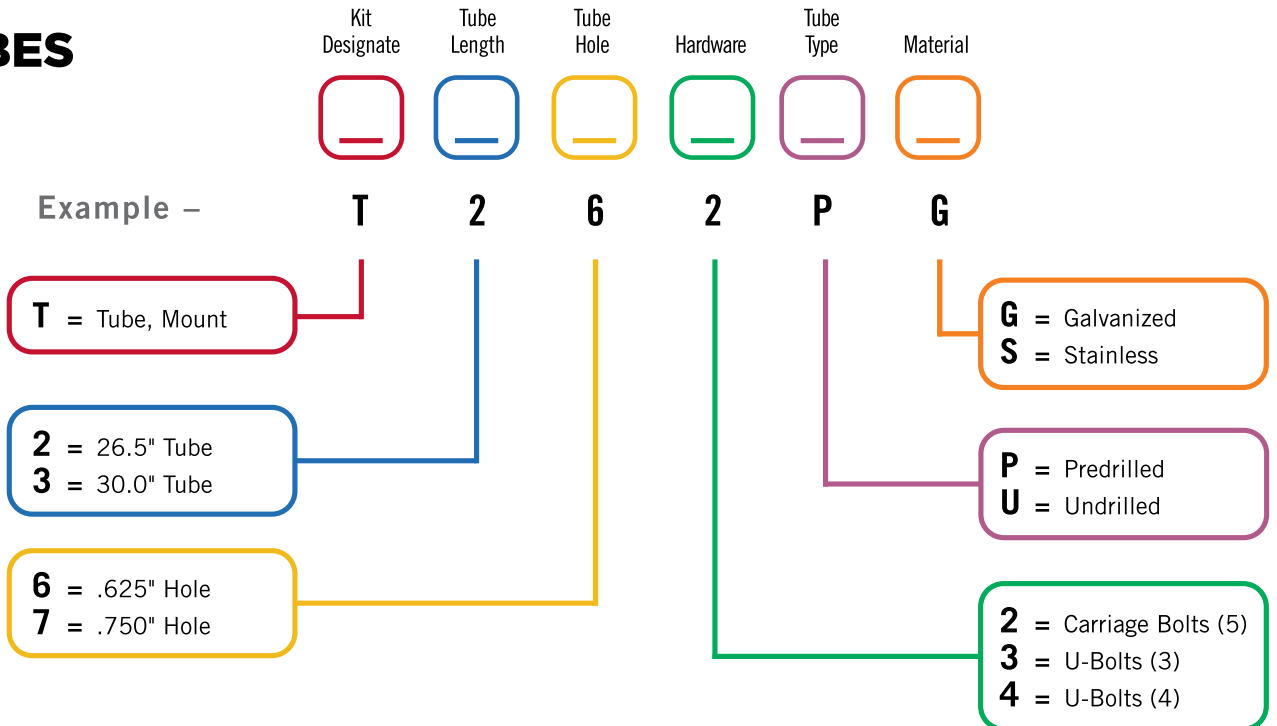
BES

Kit Designate
Tube Length
Tube Hole
Hardware
Tube Type
Material

Example – T 2 6 2 P G

T = Tube, Mount

2 = 26.5" Tube
3 = 30.0" Tube

6 = .625" Hole
7 = .750" Hole

G = Galvanized
S = Stainless

P = Predrilled
U = Undrilled

2 = Carriage Bolts (5)
3 = U-Bolts (3)
4 = U-Bolts (4)